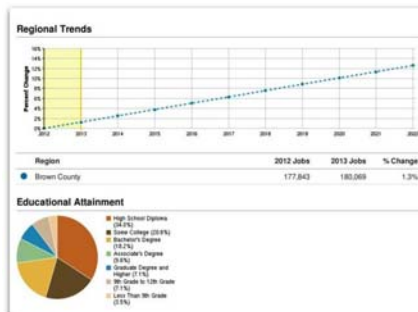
Regional Trends

16%
14%
12%
10%
8%
6%
4%
2%
0%

Percent Change

2012 2013 2014 2015 2016 2017 2018 2019 2020 2021 2022

| | Region | 2012 Jobs | 2013 Jobs | % Change |
|---|---|---|---|---|
| ● | Brown County | 177,843 | 180,069 | 1.3% |

Educational Attainment

High School Diploma (34.0%)
Some College (20.6%)
Bachelor's Degree (18.2%)
Associate's Degree (9.6%)
Graduate Degree and Higher (7.1%)
9th Grade to 12th Grade (7.1%)
Less Than 9th Grade (3.5%)